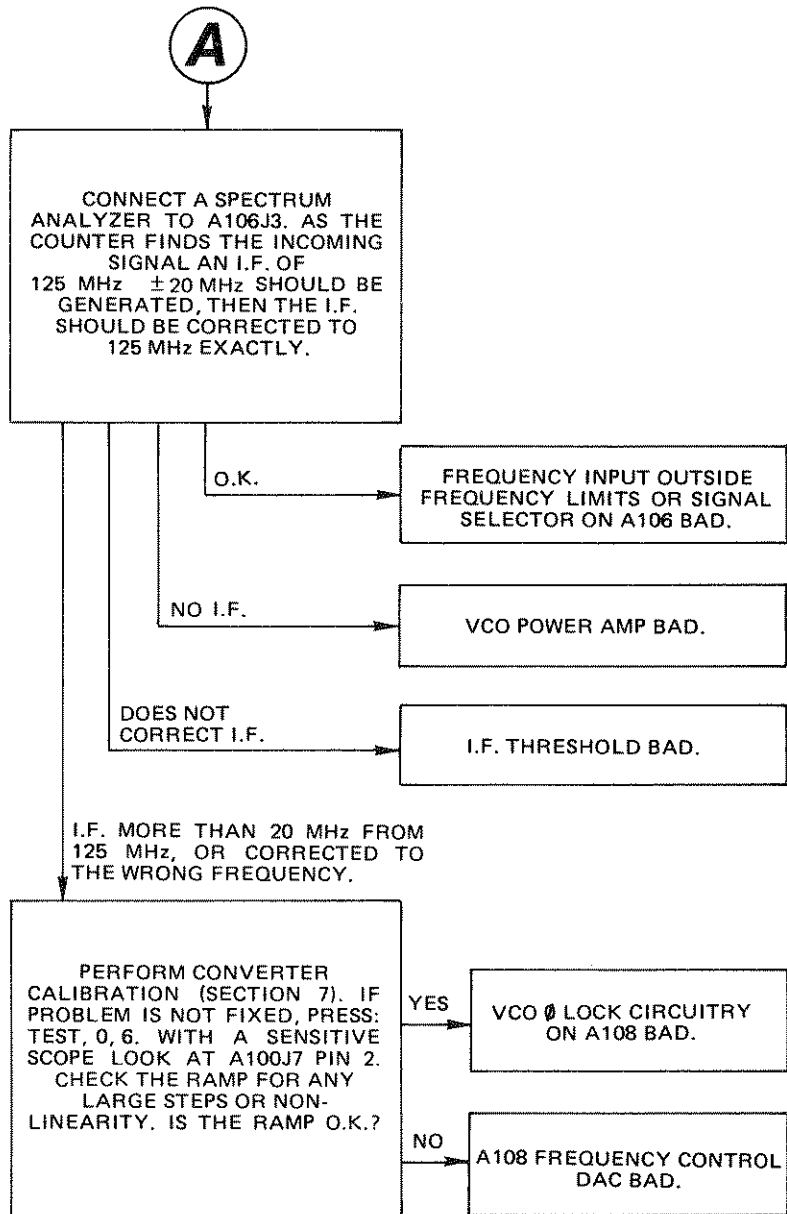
A

CONNECT A SPECTRUM ANALYZER TO A106J3. AS THE COUNTER FINDS THE INCOMING SIGNAL AN I.F. OF 125 MHz $\pm 20$ MHz SHOULD BE GENERATED, THEN THE I.F. SHOULD BE CORRECTED TO 125 MHz EXACTLY.

O.K.

FREQUENCY INPUT OUTSIDE FREQUENCY LIMITS OR SIGNAL SELECTOR ON A106 BAD.

NO I.F.

VCO POWER AMP BAD.

DOES NOT CORRECT I.F.

I.F. THRESHOLD BAD.

I.F. MORE THAN 20 MHz FROM 125 MHz, OR CORRECTED TO THE WRONG FREQUENCY.

PERFORM CONVERTER CALIBRATION (SECTION 7). IF PROBLEM IS NOT FIXED, PRESS: TEST, 0, 6. WITH A SENSITIVE SCOPE LOOK AT A100J7 PIN 2. CHECK THE RAMP FOR ANY LARGE STEPS OR NON-LINEARITY. IS THE RAMP O.K.?

YES

VCO Ø LOCK CIRCUITRY ON A108 BAD.

NO

A108 FREQUENCY CONTROL DAC BAD.